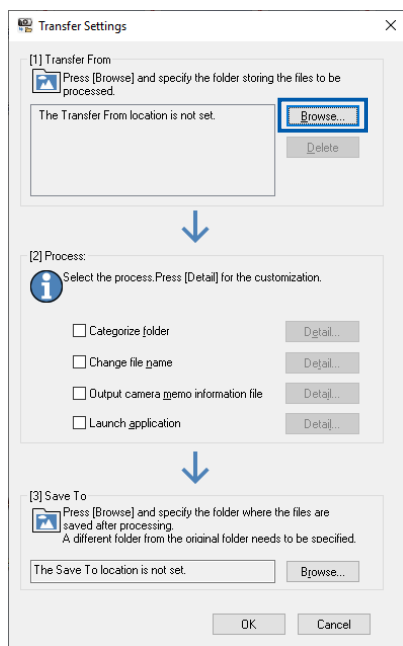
Transfer Settings

×

[1] Transfer From

Press [Browse] and specify the folder storing the files to be processed.

The Transfer From location is not set.

Browse...

Delete

[2] Process:

Select the process.Press [Detail] for the customization.

Categorize folder

Detail...

Change file name

Detail...

Output camera memo information file

Detail...

Launch application

Detail...

[3] Save To

Press [Browse] and specify the folder where the files are saved after processing.
A different folder from the original folder needs to be specified.

The Save To location is not set.

Browse...

OK

Cancel